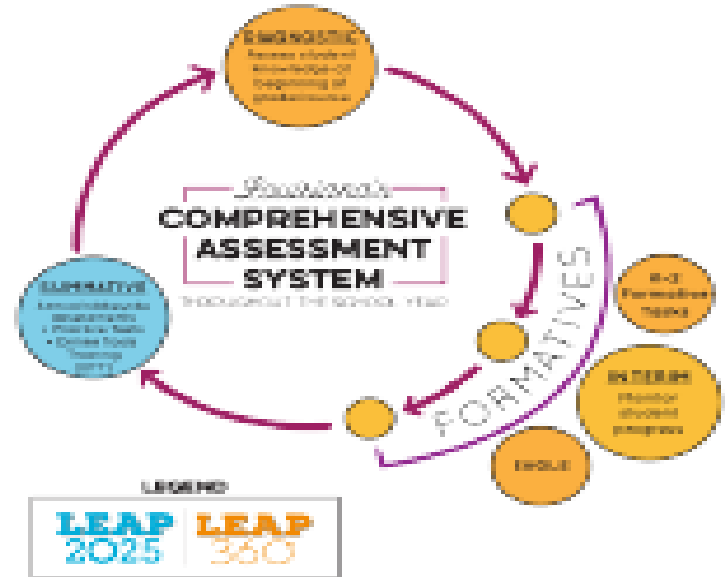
DIAGNOSTIC
Assess student knowledge at beginning of grade/course

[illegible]
COMPREHENSIVE ASSESSMENT SYSTEM
THROUGHOUT THE SCHOOL YEAR

FORMATIVES

K-2 Formative tasks

INTERIM
Monitor student progress

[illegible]

SUMMATIVE
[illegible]

LEGEND
LEAP 2025 | LEAP 360